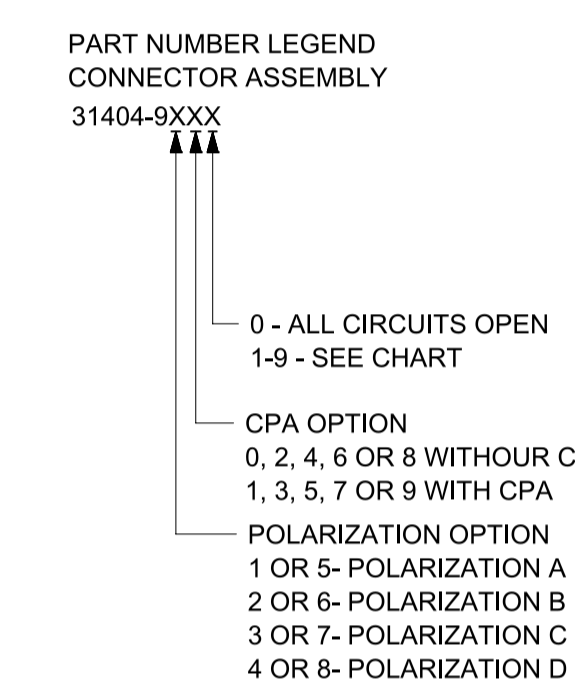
PART NUMBER LEGEND
CONNECTOR ASSEMBLY
31404-9XXX

0 - ALL CIRCUITS OPEN
1-9 - SEE CHART

CPA OPTION
0, 2, 4, 6 OR 8 WITHOUR C
1, 3, 5, 7 OR 9 WITH CPA

POLARIZATION OPTION
1 OR 5- POLARIZATION A
2 OR 6- POLARIZATION B
3 OR 7- POLARIZATION C
4 OR 8- POLARIZATION D